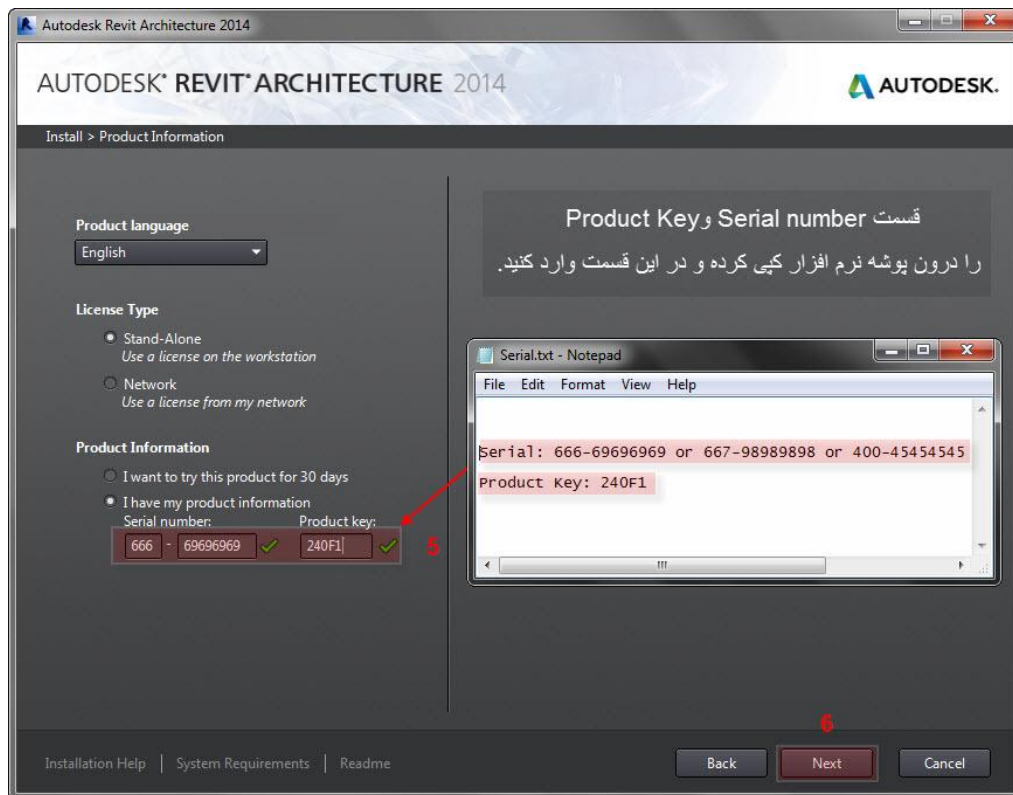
Autodesk Revit Architecture 2014

AUTODESK® REVIT® ARCHITECTURE 2014

AUTODESK.

Install > Product Information

Product language

English

License Type

Stand-Alone
Use a license on the workstation

Network
Use a license from my network

Product Information

I want to try this product for 30 days

I have my product information

Serial number: Product key:

666 - 69696969 240F1

5

قسمت Serial number و Product Key
را درون پوشه نرم افزار کپی کرده و در این قسمت وارد کنید.

Serial.txt - Notepad

File Edit Format View Help

Serial: 666-69696969 or 667-98989898 or 400-45454545

Product Key: 240F1

Installation Help | System Requirements | Readme

6

Back Next Cancel